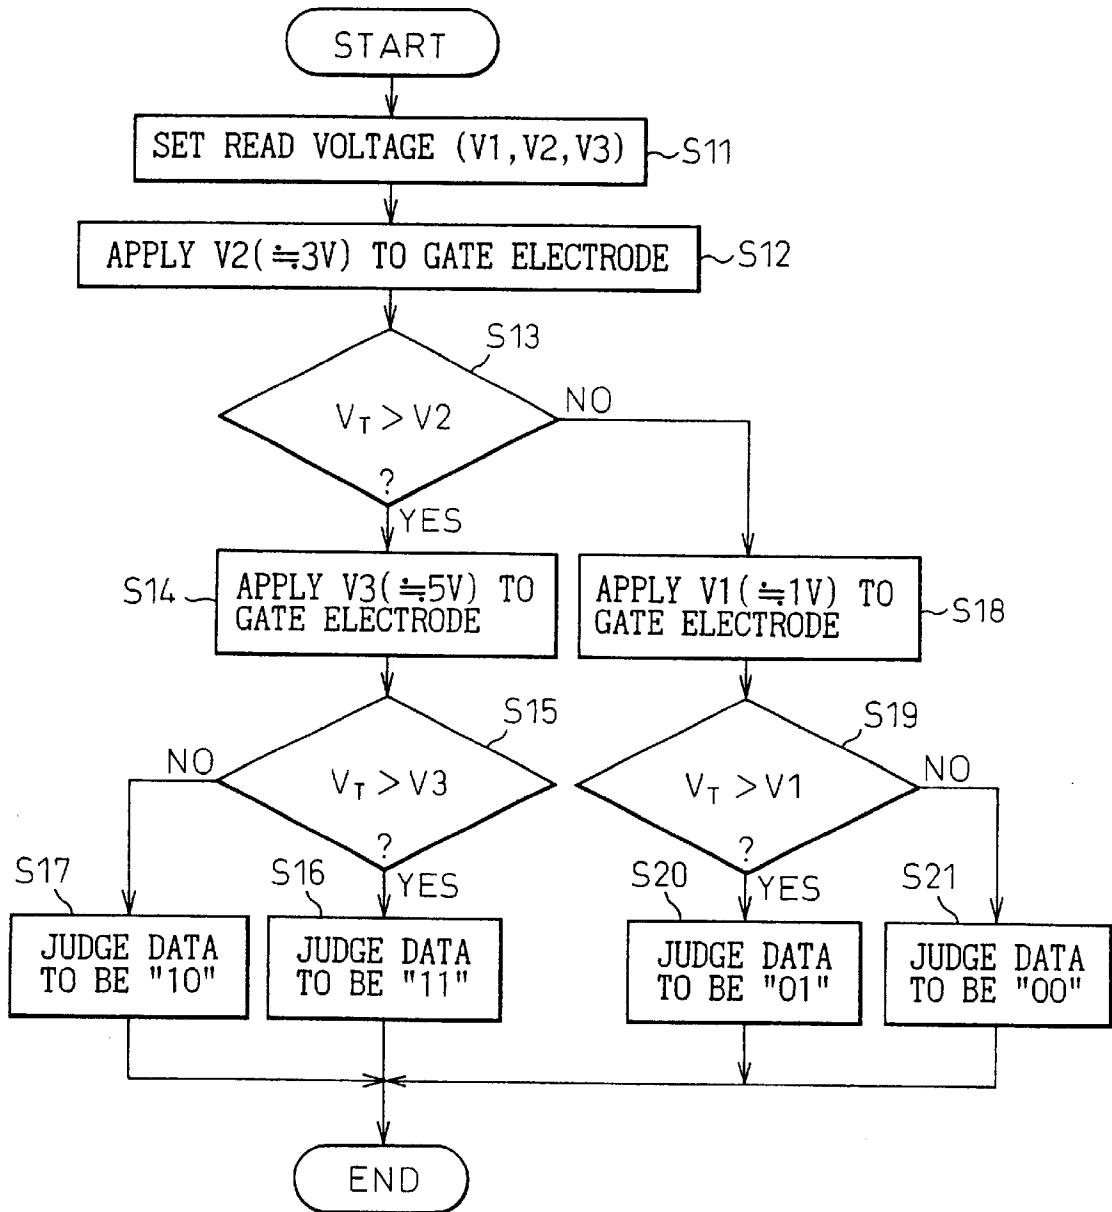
START

SET READ VOLTAGE (V1, V2, V3)

S11

APPLY V2($\fallingdotseq$3V) TO GATE ELECTRODE

S12

S13

$V_T > V2$ ?

NO

YES

S14

APPLY V3($\fallingdotseq$5V) TO GATE ELECTRODE

APPLY V1($\fallingdotseq$1V) TO GATE ELECTRODE

S18

S15

$V_T > V3$ ?

NO

YES

S19

$V_T > V1$ ?

NO

YES

S17

JUDGE DATA TO BE "10"

S16

JUDGE DATA TO BE "11"

S20

JUDGE DATA TO BE "01"

S21

JUDGE DATA TO BE "00"

END